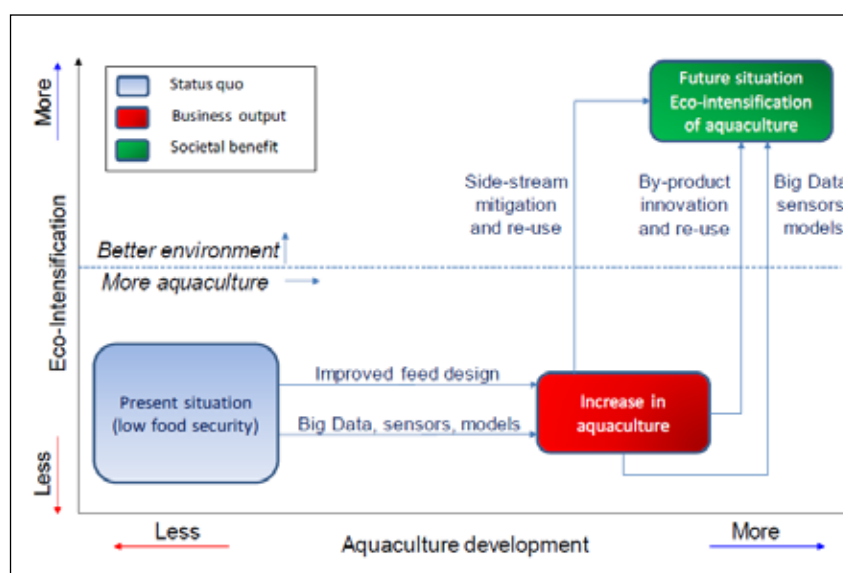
More

Status quo

Business output

Societal benefit

Future situation Eco-intensification of aquaculture

Side-stream mitigation and re-use

By-product innovation and re-use

Big Data sensors models

Eco-Intensification

Better environment

More aquaculture

Present situation (low food security)

Improved feed design

Big Data, sensors, models

Increase in aquaculture

Less

Less

Aquaculture development

More